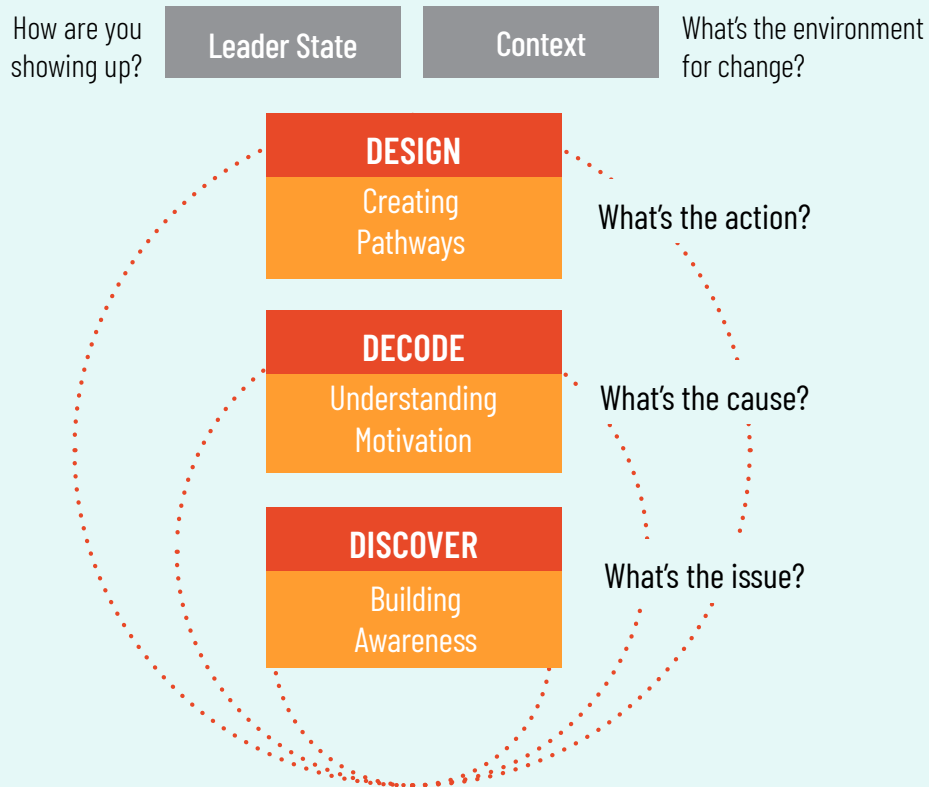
How are you showing up?

Leader State

Context

What's the environment for change?

DESIGN
Creating Pathways

What's the action?

DECODE
Understanding Motivation

What's the cause?

DISCOVER
Building Awareness

What's the issue?